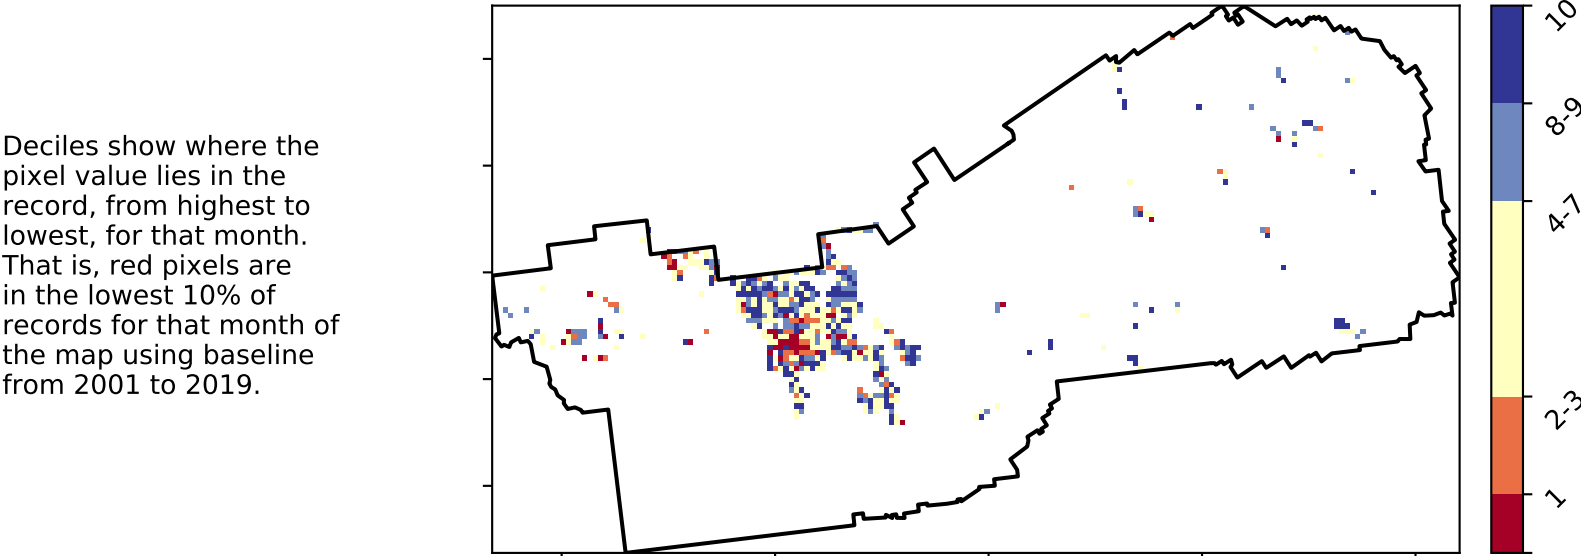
Deciles show where the pixel value lies in the record, from highest to lowest, for that month. That is, red pixels are in the lowest 10% of records for that month of the map using baseline from 2001 to 2019.

10
8-9
4-7
2-3
1